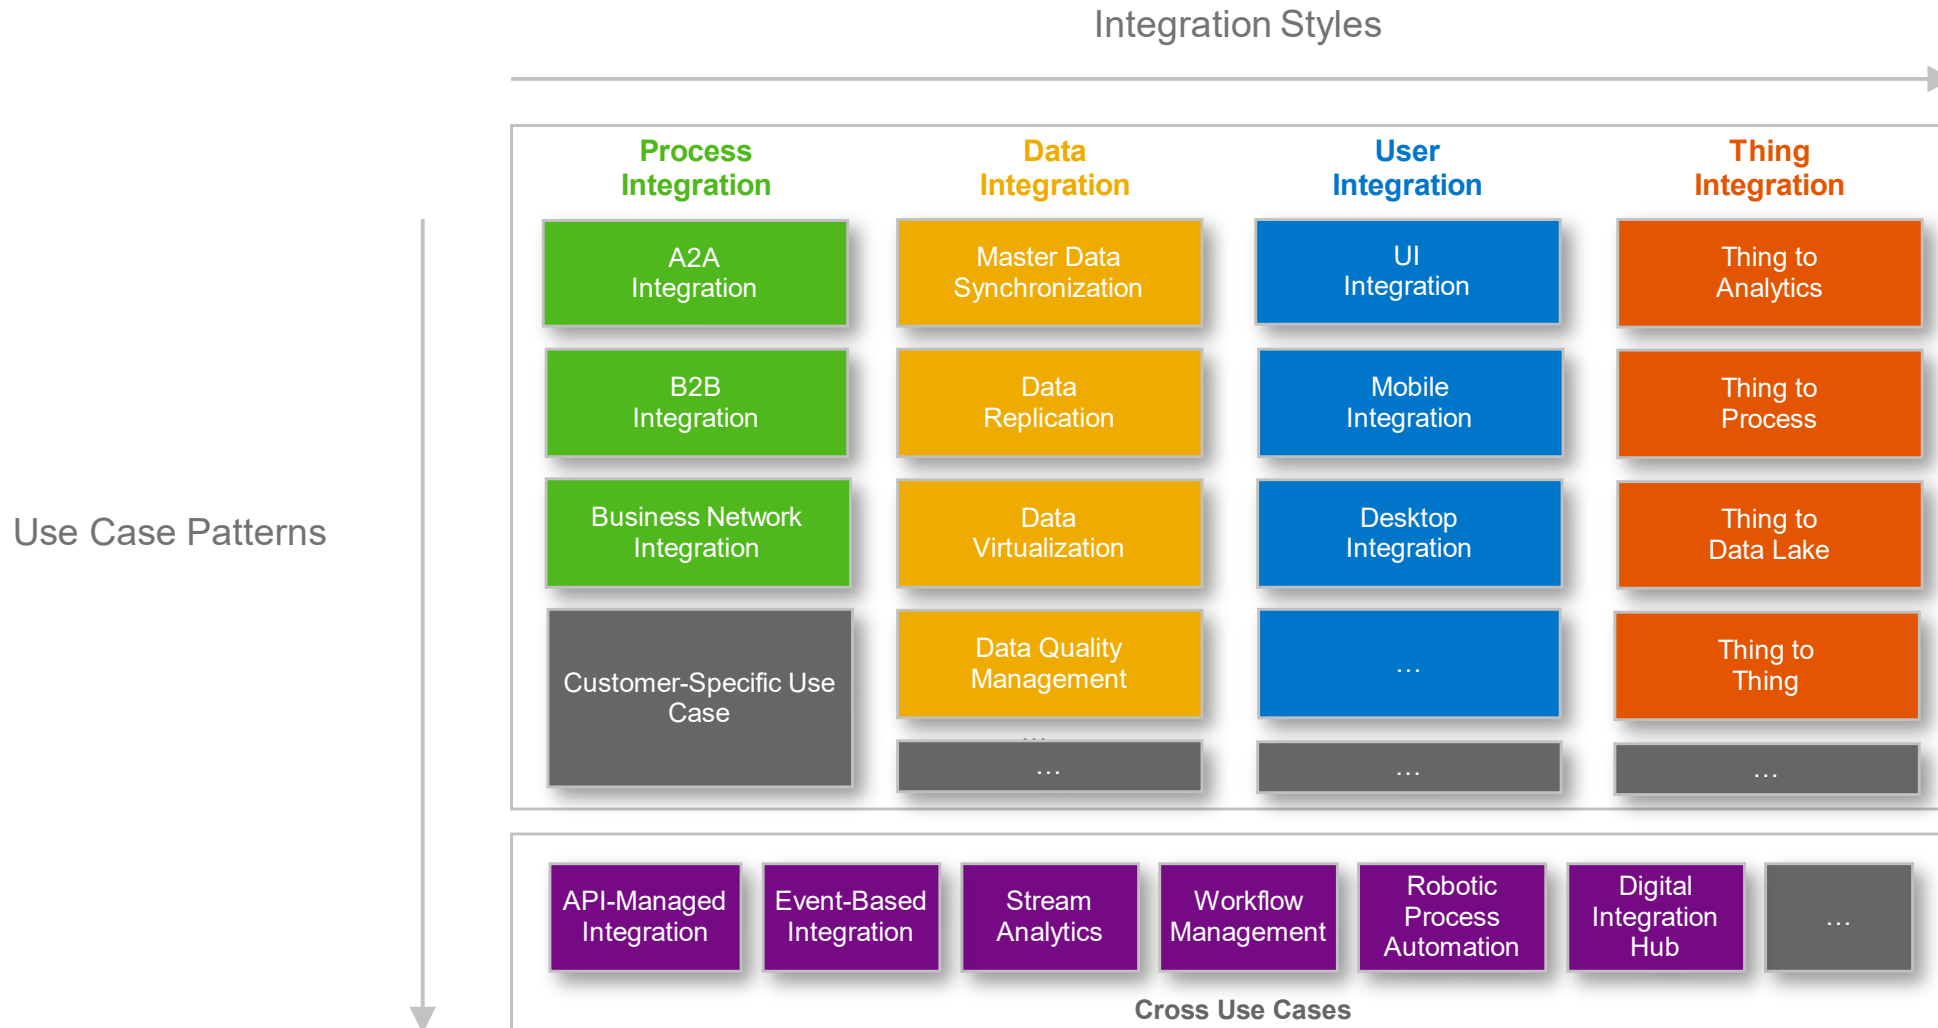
Integration Styles

Use Case Patterns

| Process Integration | Data Integration | User Integration | Thing Integration |
|---|---|---|---|
| A2A Integration | Master Data Synchronization | UI Integration | Thing to Analytics |
| B2B Integration | Data Replication | Mobile Integration | Thing to Process |
| Business Network Integration | Data Virtualization | Desktop Integration | Thing to Data Lake |
| Customer-Specific Use Case | Data Quality Management | … | Thing to Thing |
| | … | … | … |

API-Managed Integration
Event-Based Integration
Stream Analytics
Workflow Management
Robotic Process Automation
Digital Integration Hub
…

Cross Use Cases